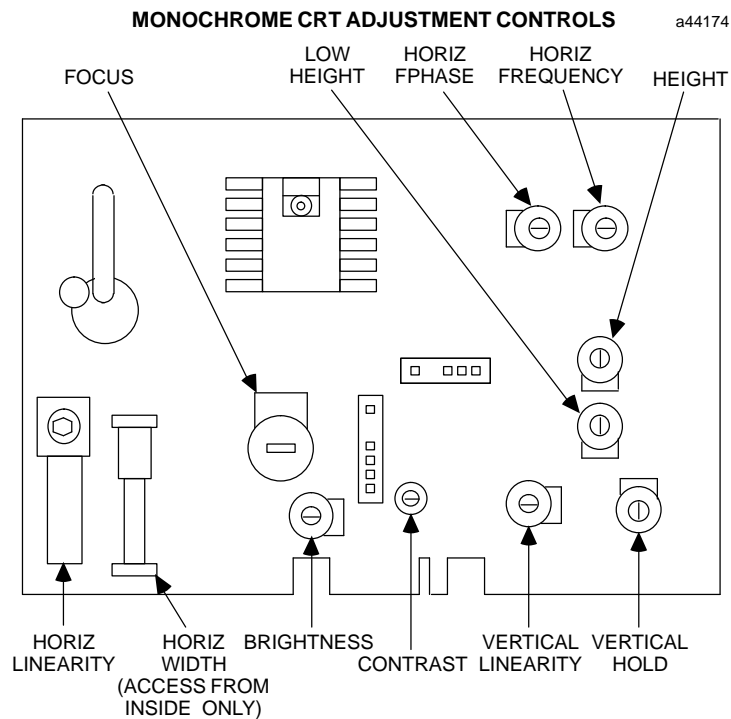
MONOCHROME CRT ADJUSTMENT CONTROLS

a44174

FOCUS

LOW HEIGHT

HORIZ FPHASE

HORIZ FREQUENCY

HEIGHT

HORIZ LINEARITY

HORIZ WIDTH (ACCESS FROM INSIDE ONLY)

BRIGHTNESS

CONTRAST

VERTICAL LINEARITY

VERTICAL HOLD